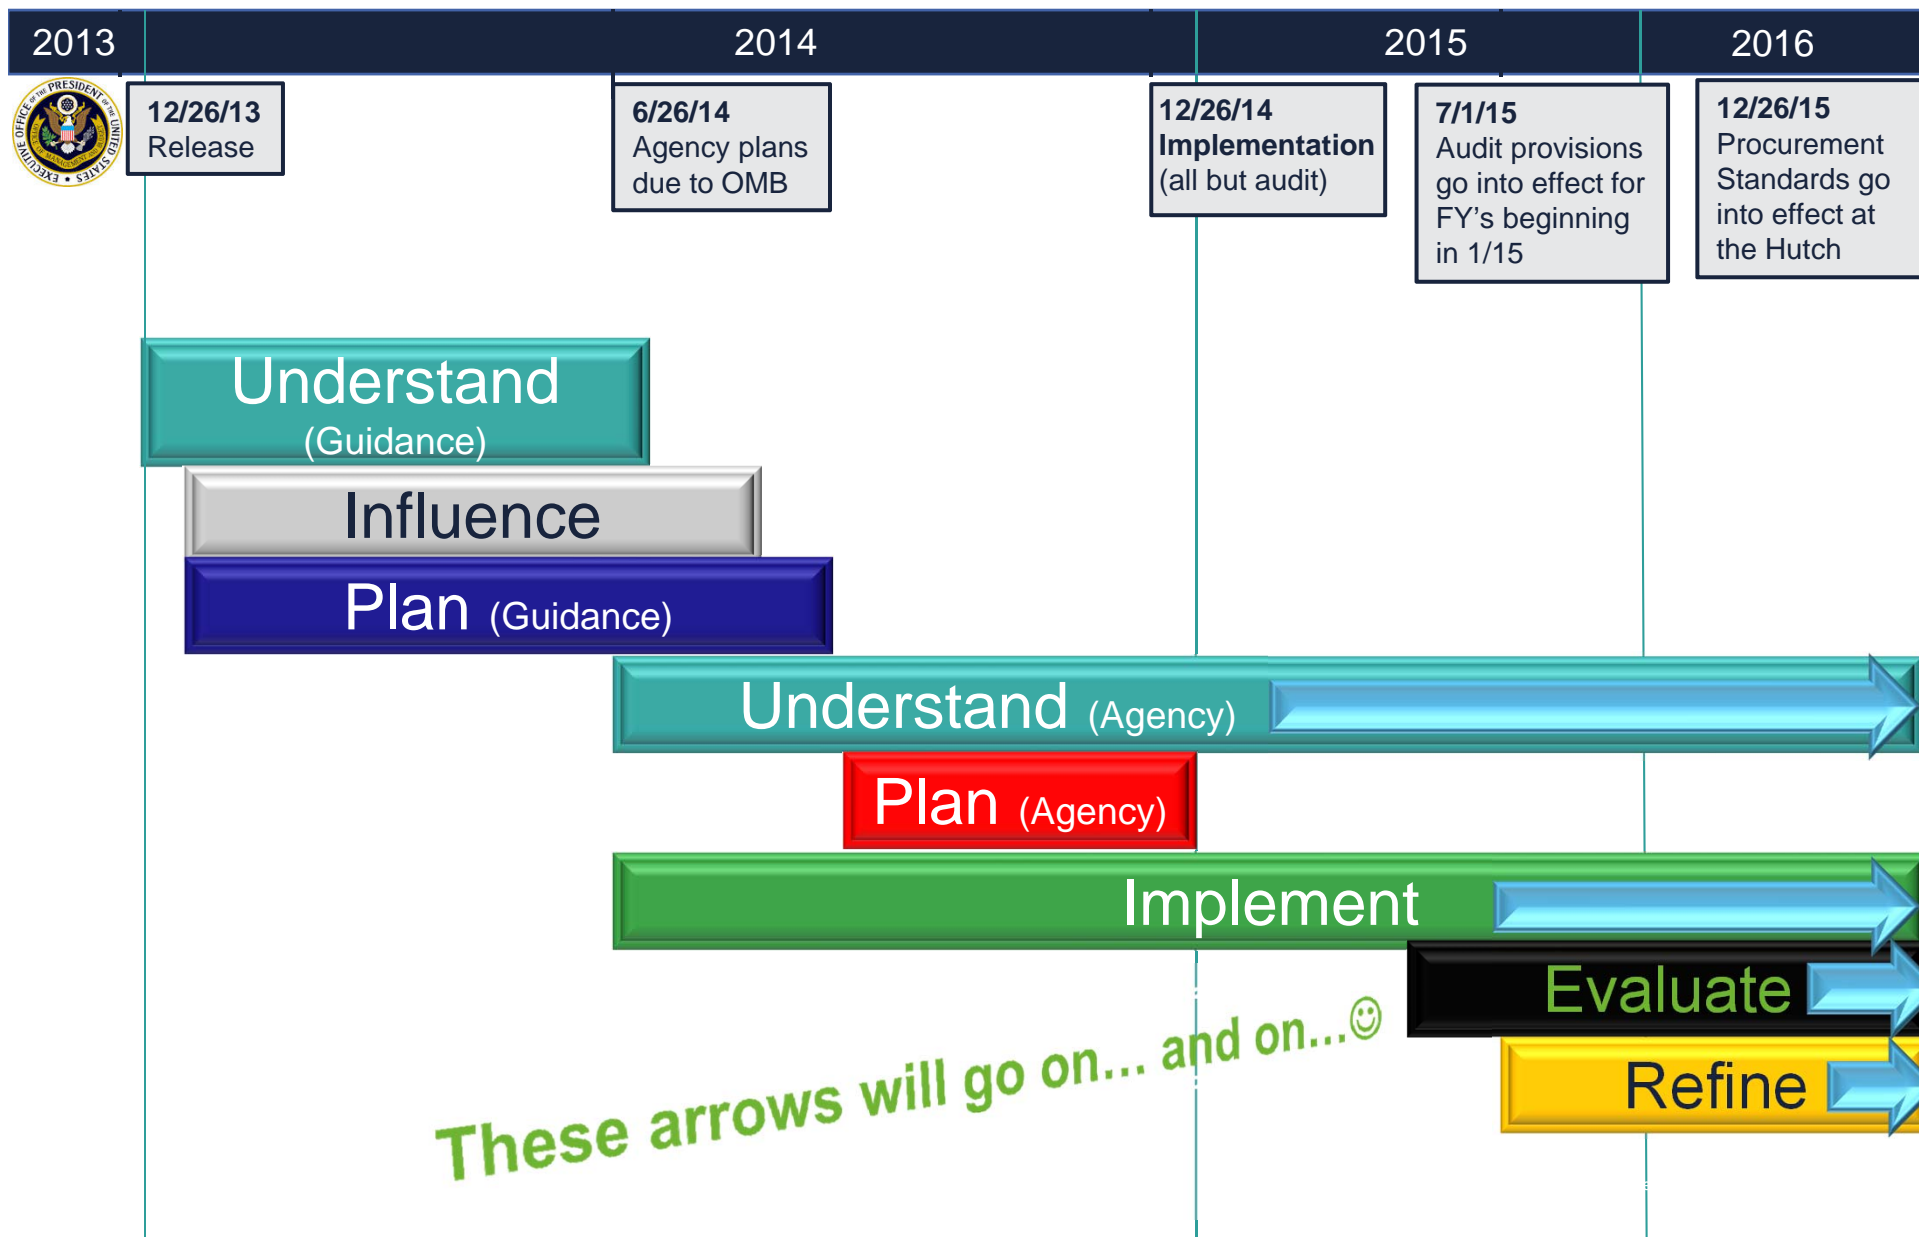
2013 2014 2015 2016

EXECUTIVE OFFICE OF THE PRESIDENT OF THE UNITED STATES OFFICE OF MANAGEMENT AND BUDGET

12/26/13
Release

6/26/14
Agency plans due to OMB

12/26/14
Implementation
(all but audit)

7/1/15
Audit provisions go into effect for FY's beginning in 1/15

12/26/15
Procurement Standards go into effect at the Hutch

Understand
(Guidance)

Influence

Plan (Guidance)

Understand (Agency)

Plan (Agency)

Implement

Evaluate

Refine

These arrows will go on… and on…☺